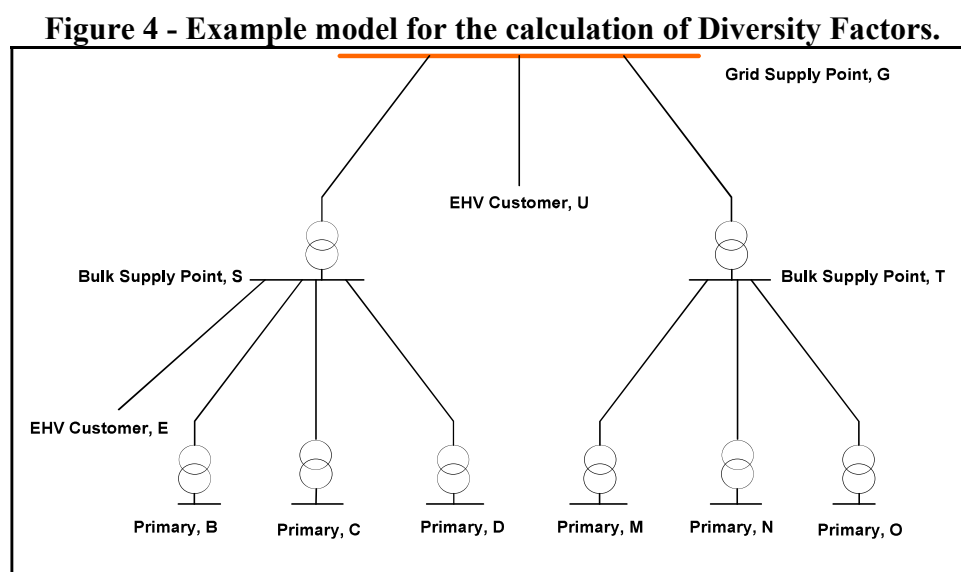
Figure 4 - Example model for the calculation of Diversity Factors.

Grid Supply Point, G

EHV Customer, U

Bulk Supply Point, S

Bulk Supply Point, T

EHV Customer, E

Primary, B

Primary, C

Primary, D

Primary, M

Primary, N

Primary, O